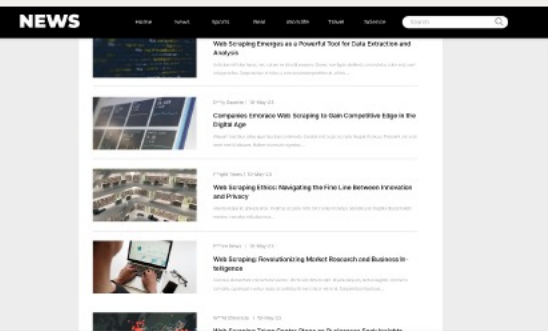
NEWS

Home News Sports Real Worldlife Travel Science Search

Web Scraping Emerges as a Powerful Tool for Data Extraction and Analysis

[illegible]

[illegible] | 10 May 23

Companies Embrace Web Scraping to Gain Competitive Edge in the Digital Age

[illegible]

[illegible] | 10 May 23

Web Scraping Ethics: Navigating the Fine Line Between Innovation and Privacy

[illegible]

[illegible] | 10 May 23

Web Scraping: Revolutionizing Market Research and Business Intelligence

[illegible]

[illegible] | 10 May 23

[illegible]